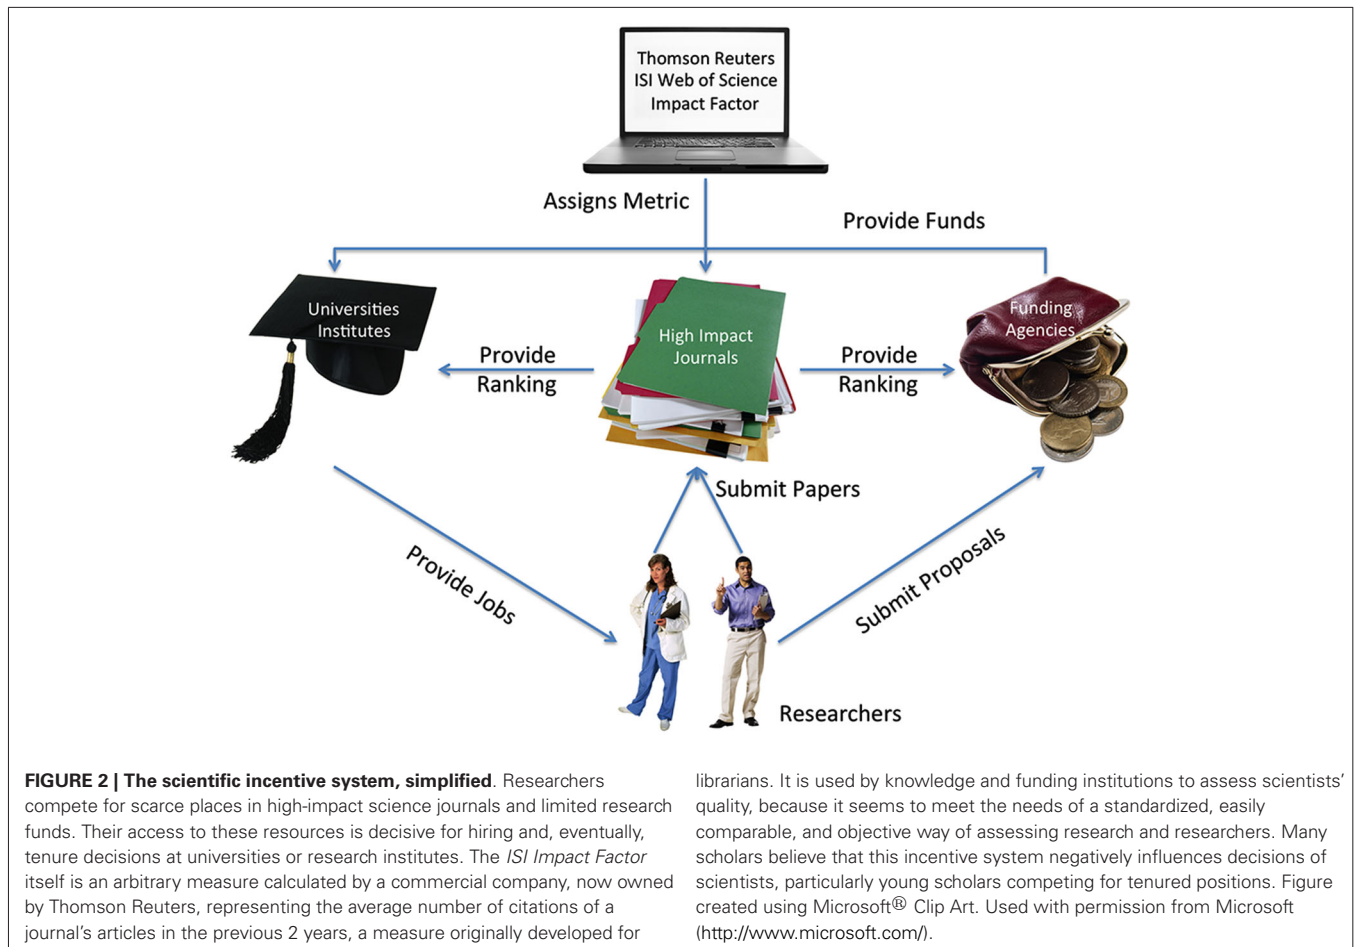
Thomson Reuters
ISI Web of Science
Impact Factor

Assigns Metric

Provide Funds

Universities
Institutes

Provide Ranking

High Impact
Journals

Provide Ranking

Funding
Agencies

Submit Papers

Provide Jobs

Submit Proposals

Researchers

**FIGURE 2 | The scientific incentive system, simplified**. Researchers compete for scarce places in high-impact science journals and limited research funds. Their access to these resources is decisive for hiring and, eventually, tenure decisions at universities or research institutes. The *ISI Impact Factor* itself is an arbitrary measure calculated by a commercial company, now owned by Thomson Reuters, representing the average number of citations of a journal's articles in the previous 2 years, a measure originally developed for librarians. It is used by knowledge and funding institutions to assess scientists' quality, because it seems to meet the needs of a standardized, easily comparable, and objective way of assessing research and researchers. Many scholars believe that this incentive system negatively influences decisions of scientists, particularly young scholars competing for tenured positions. Figure created using Microsoft® Clip Art. Used with permission from Microsoft (http://www.microsoft.com/).